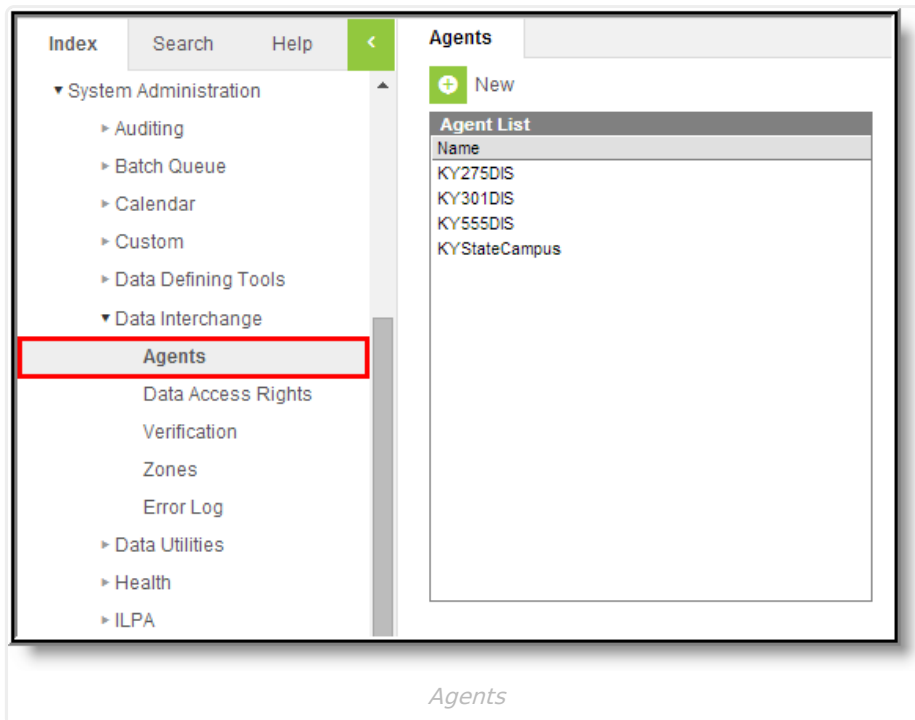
Index
Search
Help
<

System Administration
Auditing
Batch Queue
Calendar
Custom
Data Defining Tools
Data Interchange
Agents
Data Access Rights
Verification
Zones
Error Log
Data Utilities
Health
ILPA

Agents

New

| Agent List |
|---|
| Name |
| KY275DIS |
| KY301DIS |
| KY555DIS |
| KYStateCampus |

Agents